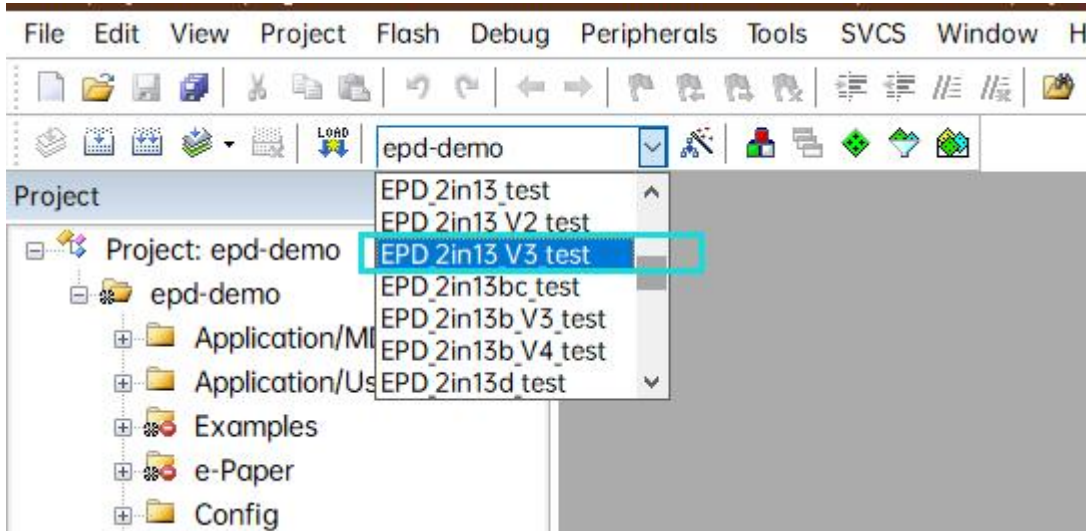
File Edit View Project Flash Debug Peripherals Tools SVCS Window H

LOAD

epd-demo

Project

Project: epd-demo

epd-demo

Application/M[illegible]

Application/Us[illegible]

Examples

e-Paper

Config

EPD_2in13_test
EPD_2in13_V2_test
EPD_2in13_V3_test
EPD_2in13bc_test
EPD_2in13b_V3_test
EPD_2in13b_V4_test
EPD_2in13d_test